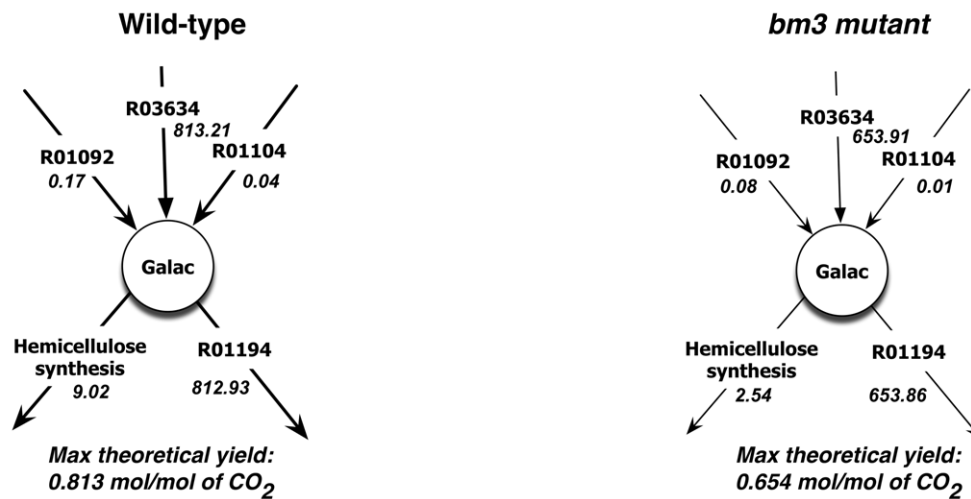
Wild-type

R03634
813.21

R01092
0.17

R01104
0.04

Galac

Hemicellulose synthesis
9.02

R01194
812.93

Max theoretical yield: 0.813 mol/mol of $CO_2$

bm3 mutant

R03634
653.91

R01092
0.08

R01104
0.01

Galac

Hemicellulose synthesis
2.54

R01194
653.86

Max theoretical yield: 0.654 mol/mol of $CO_2$